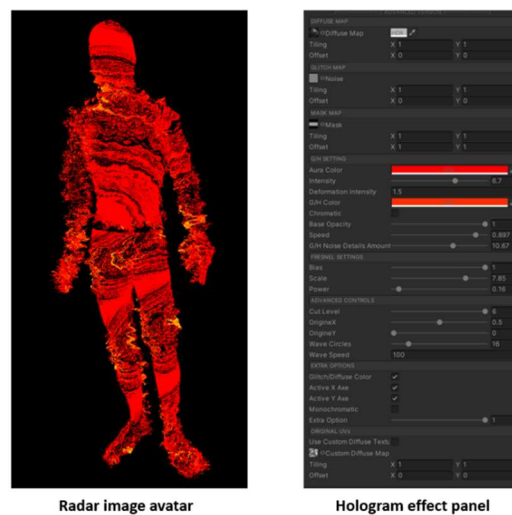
DIFFUSE MAP
Diffuse Map HDR
Tiling X 1 Y 1
Offset X 0 Y 0
GLITCH MAP
Noise
Tiling X 1 Y 1
Offset X 0 Y 0
MASK MAP
Mask
Tiling X 1 Y 1
Offset X 0 Y 0
G/H SETTING
Aura Color
Intensity 0.7
Deformation intensity 1.5
G/H Color
Chromatic
Base Opacity 1
Speed 0.897
G/H Noise Details Amount 10.67
FRESNEL SETTINGS
Bias 1
Scale 7.85
Power 0.16
ADVANCED CONTROLS
Cut Level 6
OriginX 0.5
OriginY 0
Wave Circles 16
Wave Speed 100
EXTRA OPTIONS
Glitch/Diffuse Color
Active X Axe
Active Y Axe
Monochromatic
Extra Option 1
ORIGINAL UVs
Use Custom Diffuse Textu
Custom Diffuse Map
Tiling X 1 Y 1
Offset X 0 Y 0

Radar image avatar

Hologram effect panel